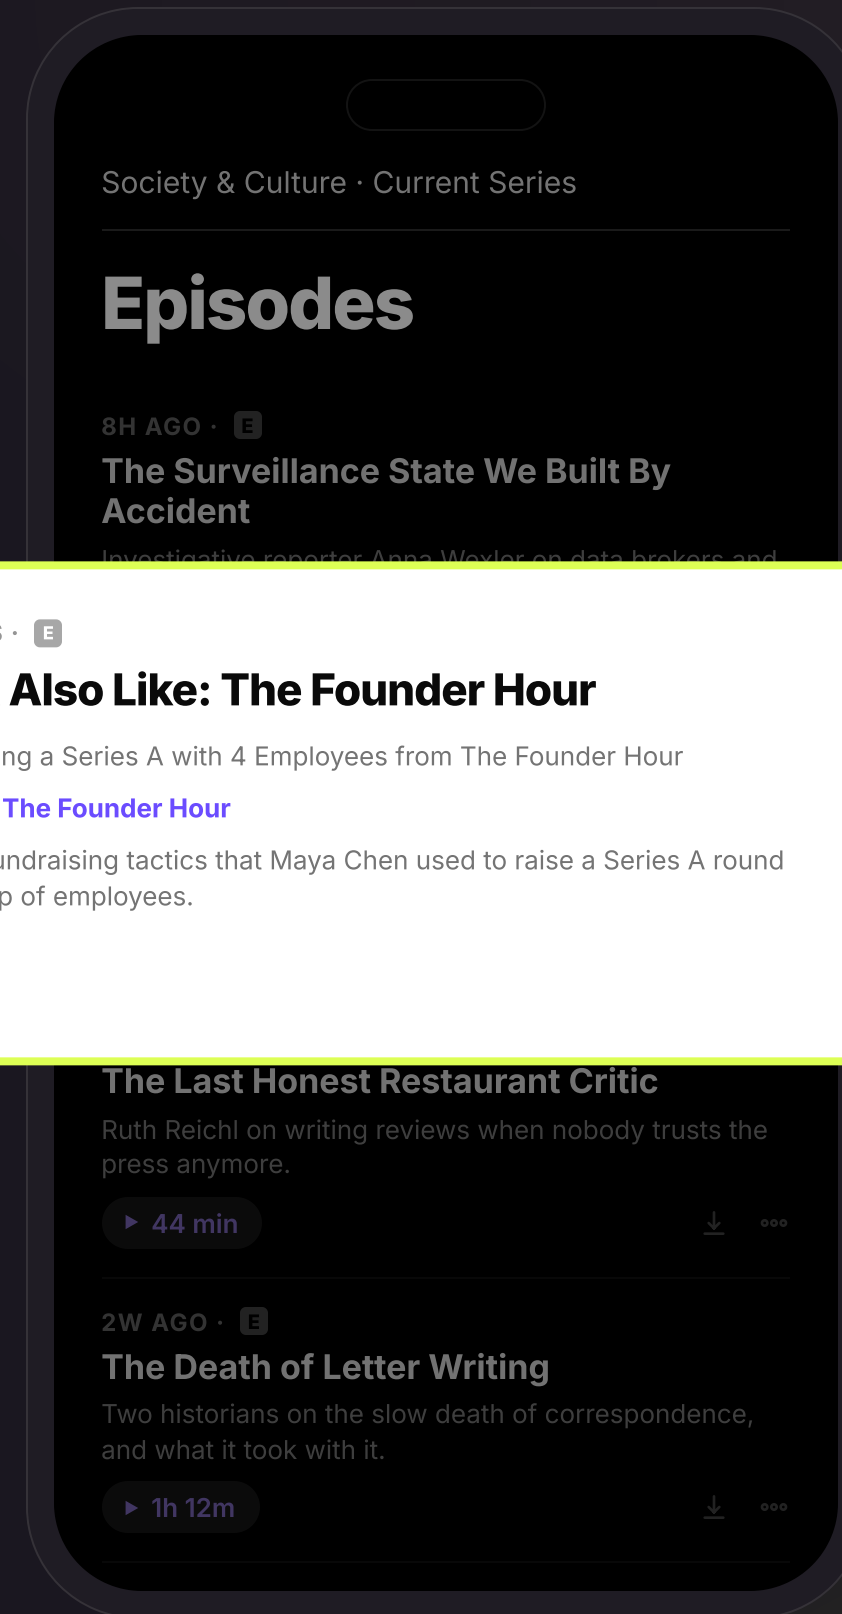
Society & Culture · Current Series

Episodes

8H AGO · E

The Surveillance State We Built By Accident

Investigative reporter Anna Wexler on data brokers and

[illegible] · E

Also Like: The Founder Hour

ng a Series A with 4 Employees from The Founder Hour

The Founder Hour

undraising tactics that Maya Chen used to raise a Series A round p of employees.

The Last Honest Restaurant Critic

Ruth Reichl on writing reviews when nobody trusts the press anymore.

44 min

2W AGO · E

The Death of Letter Writing

Two historians on the slow death of correspondence, and what it took with it.

1h 12m